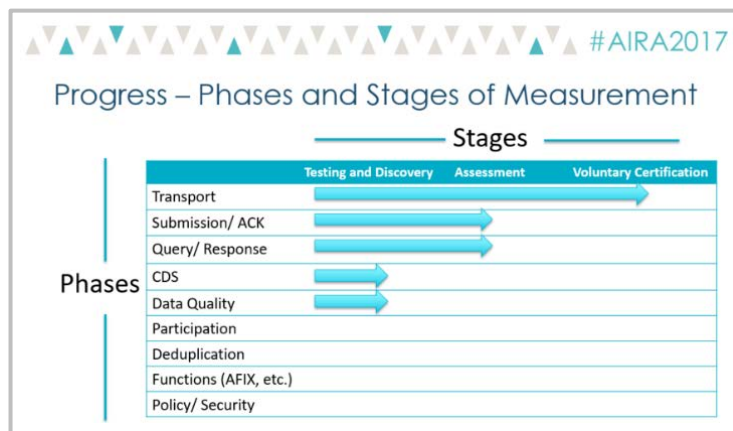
#AIRA2017

Progress – Phases and Stages of Measurement

Stages

Phases

| | Testing and Discovery | Assessment | Voluntary Certification |
|---|---|---|---|
| Transport | | | |
| Submission/ ACK | | | |
| Query/ Response | | | |
| CDS | | | |
| Data Quality | | | |
| Participation | | | |
| Deduplication | | | |
| Functions (AFIX, etc.) | | | |
| Policy/ Security | | | |